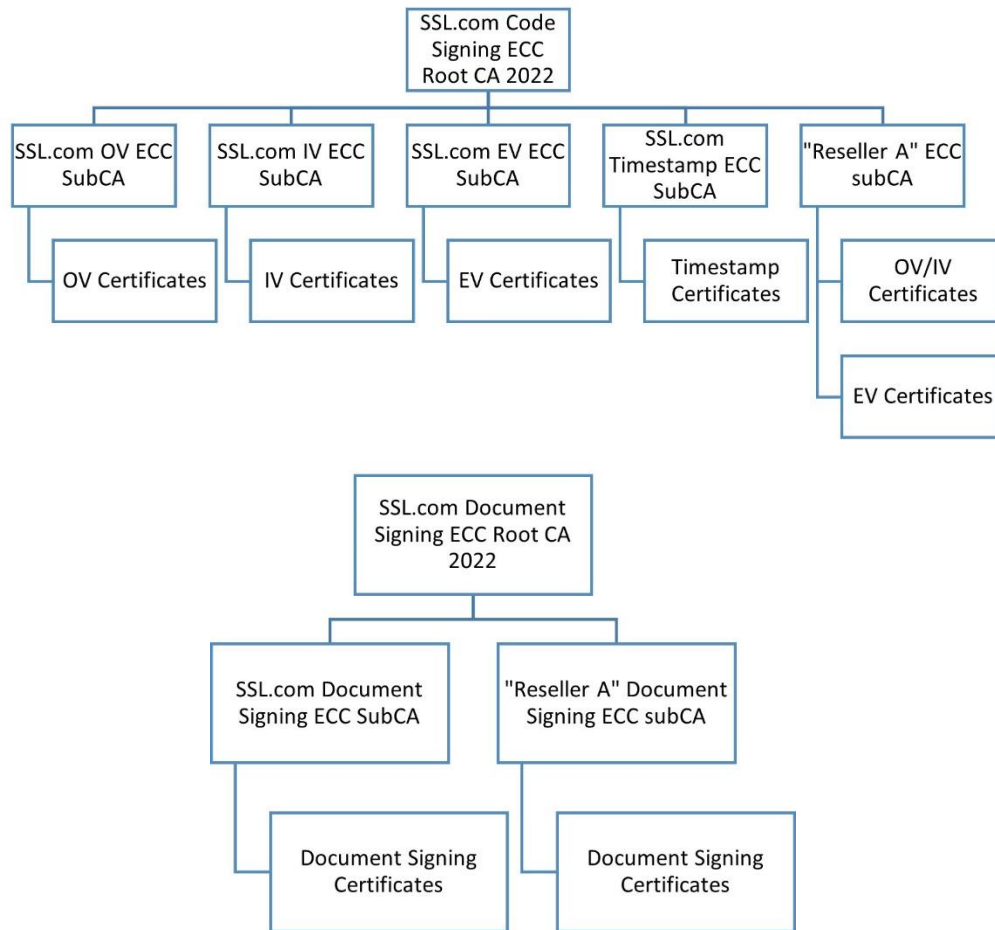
SSL.com Code Signing ECC Root CA 2022

SSL.com OV ECC SubCA

OV Certificates

SSL.com IV ECC SubCA

IV Certificates

SSL.com EV ECC SubCA

EV Certificates

SSL.com Timestamp ECC SubCA

Timestamp Certificates

"Reseller A" ECC subCA

OV/IV Certificates

EV Certificates

SSL.com Document Signing ECC Root CA 2022

SSL.com Document Signing ECC SubCA

Document Signing Certificates

"Reseller A" Document Signing ECC subCA

Document Signing Certificates